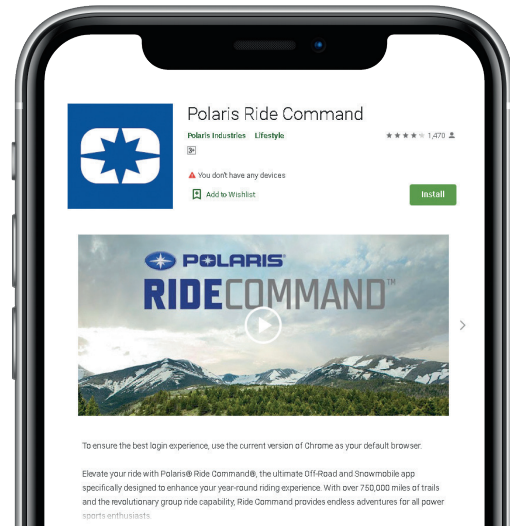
Polaris Ride Command

Polaris Industries Lifestyle

★★★★ 1,470

You don't have any devices

Add to Wishlist

Install

POLARIS

RIDECOMMAND™

To ensure the best login experience, use the current version of Chrome as your default browser.

Elevate your ride with Polaris® Ride Command®, the ultimate Off-Road and Snowmobile app specifically designed to enhance your year-round riding experience. With over 750,000 miles of trails and the revolutionary group ride capability, Ride Command provides endless adventures for all power sports enthusiasts.